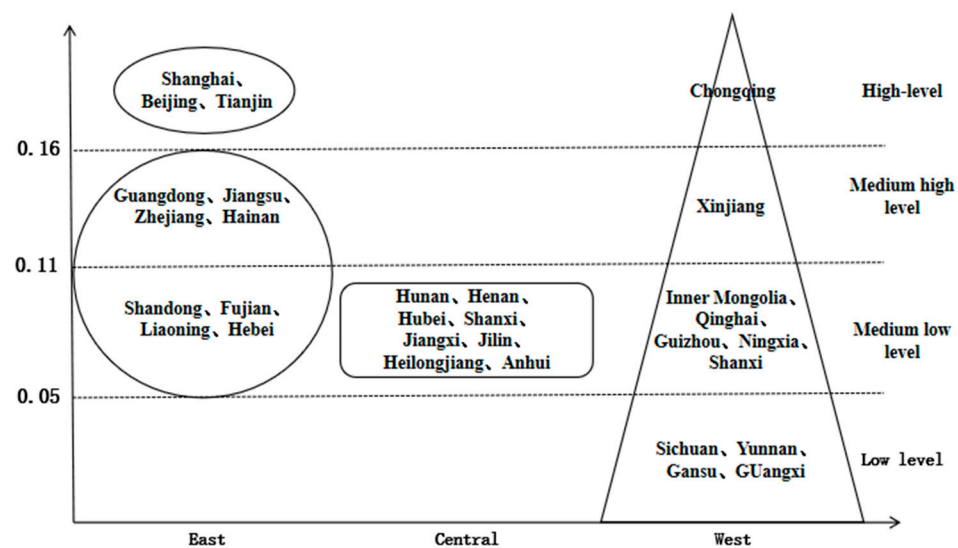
Shanghai、Beijing、Tianjin

Chongqing

High-level

0. 16

Guangdong、Jiangsu、Zhejiang、Hainan

Xinjiang

Medium high level

0. 11

Shandong、Fujian、Liaoning、Hebei

Hunan、Henan、Hubei、Shanxi、Jiangxi、Jilin、Heilongjiang、Anhui

Inner Mongolia、Qinghai、Guizhou、Ningxia、Shanxi

Medium low level

0. 05

Sichuan、Yunnan、Gansu、GUangxi

Low level

East

Central

West